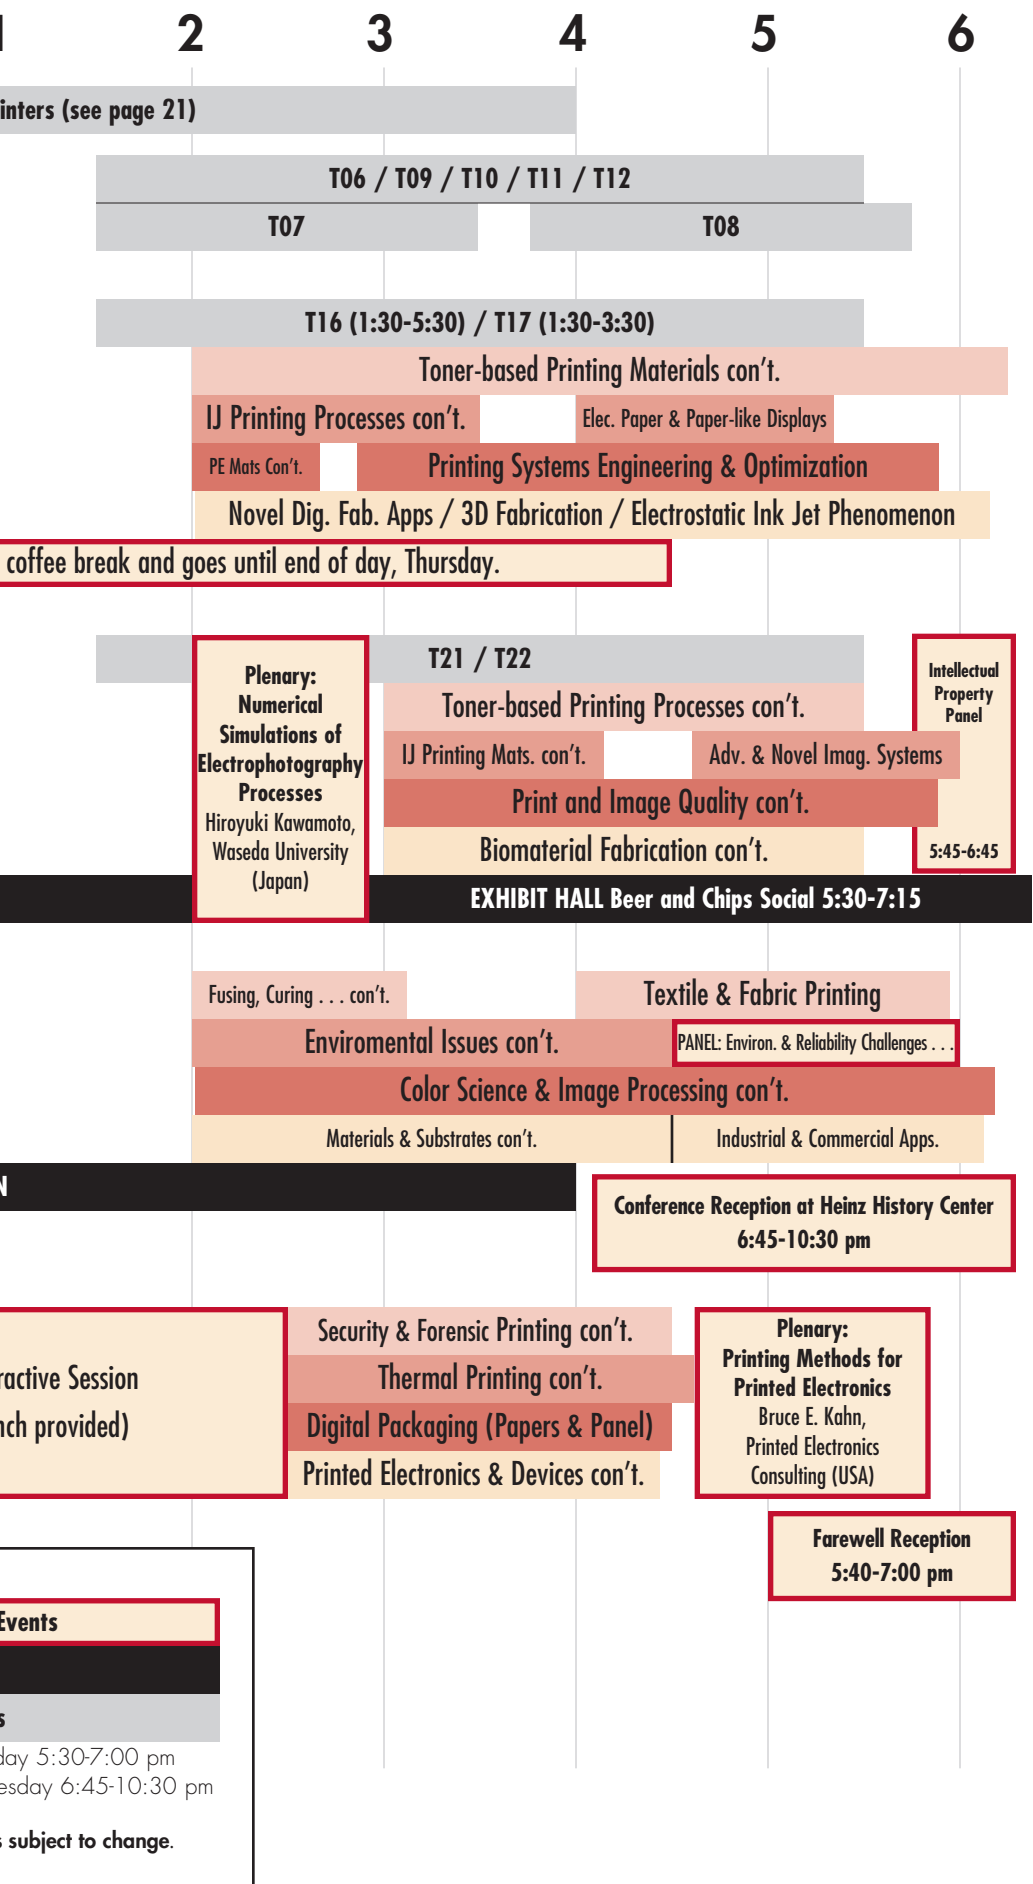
1 2 3 4 5 6

inters (see page 21)

T06 / T09 / T10 / T11 / T12

T07

T08

T16 (1:30-5:30) / T17 (1:30-3:30)

Toner-based Printing Materials con't.

IJ Printing Processes con't.

Elec. Paper & Paper-like Displays

PE Mats Con't.

Printing Systems Engineering & Optimization

Novel Dig. Fab. Apps / 3D Fabrication / Electrostatic Ink Jet Phenomenon

coffee break and goes until end of day, Thursday.

Plenary: Numerical Simulations of Electrophotography Processes
Hiroyuki Kawamoto, Waseda University (Japan)

T21 / T22

Intellectual Property Panel

5:45-6:45

Toner-based Printing Processes con't.

IJ Printing Mats. con't.

Adv. & Novel Imag. Systems

Print and Image Quality con't.

Biomaterial Fabrication con't.

EXHIBIT HALL Beer and Chips Social 5:30-7:15

Fusing, Curing . . . con't.

Textile & Fabric Printing

Enviromental Issues con't.

PANEL: Environ. & Reliability Challenges . . .

Color Science & Image Processing con't.

Materials & Substrates con't.

Industrial & Commercial Apps.

N

Conference Reception at Heinz History Center 6:45-10:30 pm

ractive Session
nch provided)

Security & Forensic Printing con't.

Thermal Printing con't.

Digital Packaging (Papers & Panel)

Printed Electronics & Devices con't.

Plenary: Printing Methods for Printed Electronics
Bruce E. Kahn, Printed Electronics Consulting (USA)

Farewell Reception 5:40-7:00 pm

Events

s

day 5:30-7:00 pm
esday 6:45-10:30 pm

s subject to change.